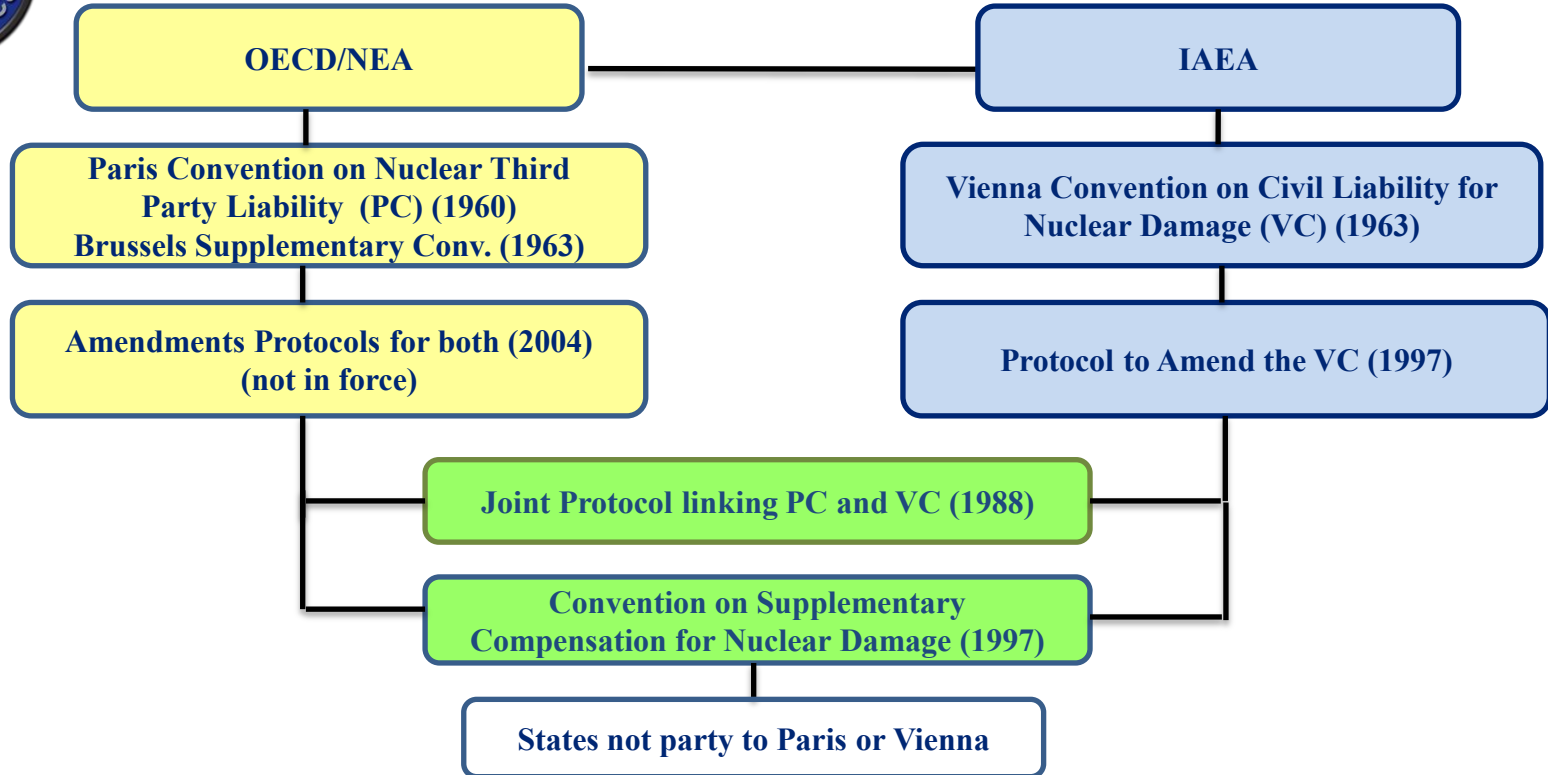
OECD/NEA

IAEA

Paris Convention on Nuclear Third Party Liability (PC) (1960)
Brussels Supplementary Conv. (1963)

Vienna Convention on Civil Liability for Nuclear Damage (VC) (1963)

Amendments Protocols for both (2004)
(not in force)

Protocol to Amend the VC (1997)

Joint Protocol linking PC and VC (1988)

Convention on Supplementary Compensation for Nuclear Damage (1997)

States not party to Paris or Vienna